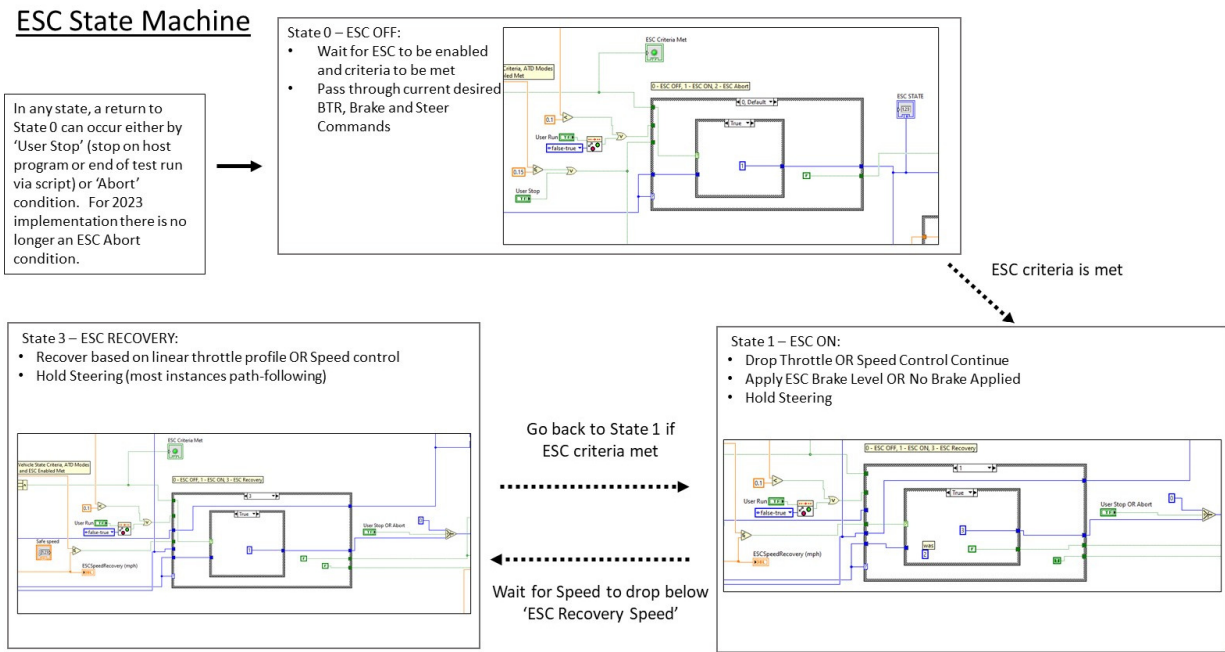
ESC State Machine

In any state, a return to State 0 can occur either by 'User Stop' (stop on host program or end of test run via script) or 'Abort' condition. For 2023 implementation there is no longer an ESC Abort condition.

State 0 – ESC OFF:
• Wait for ESC to be enabled and criteria to be met
• Pass through current desired BTR, Brake and Steer Commands

ESC Criteria Met
Criteria, ATD Modes
led Met
0 - ESC OFF, 1 - ESC ON, 2 - ESC Abort
0, Default
True
ESC STATE
0.1
User Run
false-true
0.15
User Stop
1
F

ESC criteria is met

State 3 – ESC RECOVERY:
• Recover based on linear throttle profile OR Speed control
• Hold Steering (most instances path-following)

ESC Criteria Met
Vehicle State Criteria, ATD Modes and ESC Enabled Met
0 - ESC OFF, 1 - ESC ON, 3 - ESC Recovery
1
True
0.1
User Run
false-true
Safe speed
ESCSpeedRecovery (mph)
User Stop OR Abort
3
F
0

Go back to State 1 if ESC criteria met

Wait for Speed to drop below 'ESC Recovery Speed'

State 1 – ESC ON:
• Drop Throttle OR Speed Control Continue
• Apply ESC Brake Level OR No Brake Applied
• Hold Steering

0 - ESC OFF, 1 - ESC ON, 3 - ESC Recovery
1
True
0.1
User Run
false-true
ESCSpeedRecovery (mph)
User Stop OR Abort
3
F
0